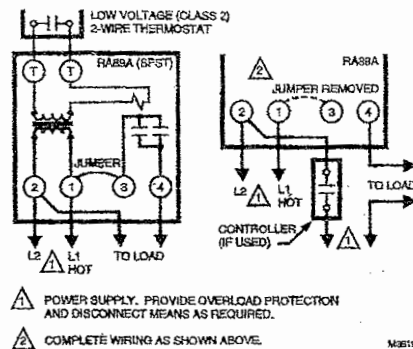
LOW VOLTAGE (CLASS 2) 2-WIRE THERMOSTAT

T T

RA89A (SPST)

JUMPER

2 1 3 4

L2 1 L1 HOT

TO LOAD

2 RA89A

JUMPER REMOVED

2 1 3 4

L2 1 L1 HOT

TO LOAD

CONTROLLER (IF USED)

1

1 POWER SUPPLY. PROVIDE OVERLOAD PROTECTION AND DISCONNECT MEANS AS REQUIRED.

2 COMPLETE WIRING AS SHOWN ABOVE.

M3611